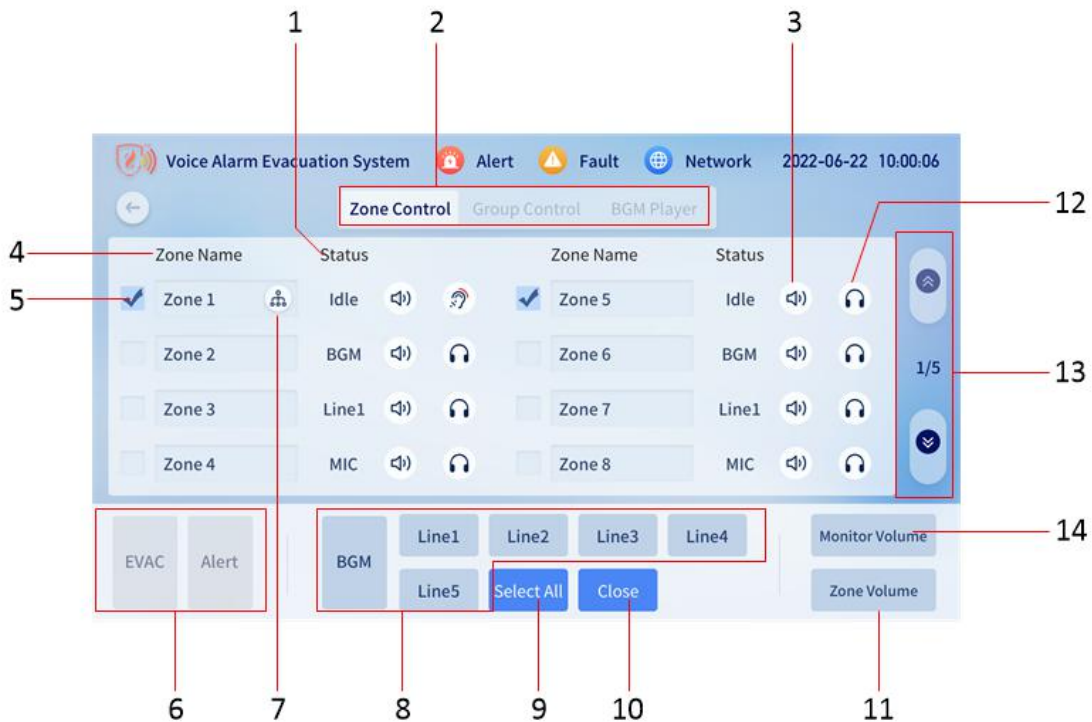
1 2 3

Voice Alarm Evacuation System Alert Fault Network 2022-06-22 10:00:06

Zone Control Group Control BGM Player

12

4 Zone Name Status Zone Name Status

5 Zone 1 Idle Zone 5 Idle

Zone 2 BGM Zone 6 BGM

Zone 3 Line1 Zone 7 Line1 1/5 13

Zone 4 MIC Zone 8 MIC

EVAC Alert BGM Line1 Line2 Line3 Line4 Monitor Volume 14

Line5 Select All Close Zone Volume

6 7 8 9 10 11